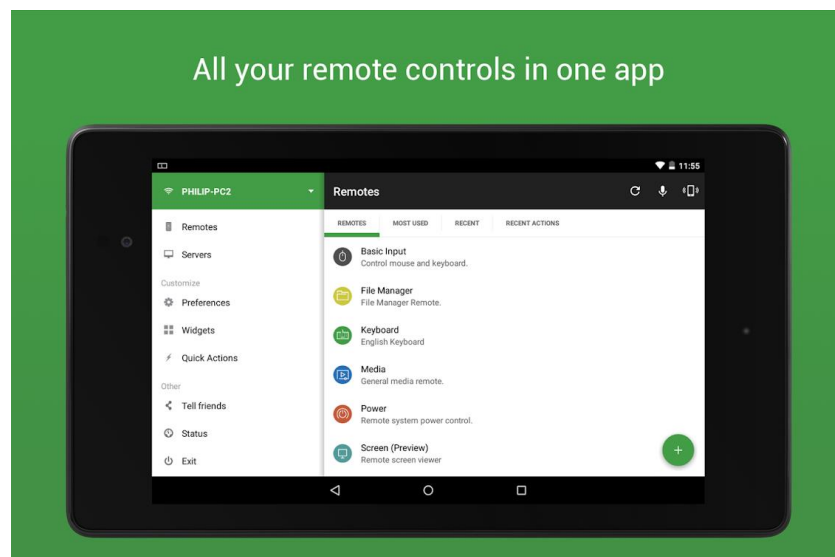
All your remote controls in one app

11:55

PHILIP-PC2

Remotes

Servers

Customize

Preferences

Widgets

Quick Actions

Other

Tell friends

Status

Exit

Remotes

REMOTES

MOST USED

RECENT

RECENT ACTIONS

Basic Input
Control mouse and keyboard.

File Manager
File Manager Remote.

Keyboard
English Keyboard

Media
General media remote.

Power
Remote system power control.

Screen (Preview)
Remote screen viewer

+